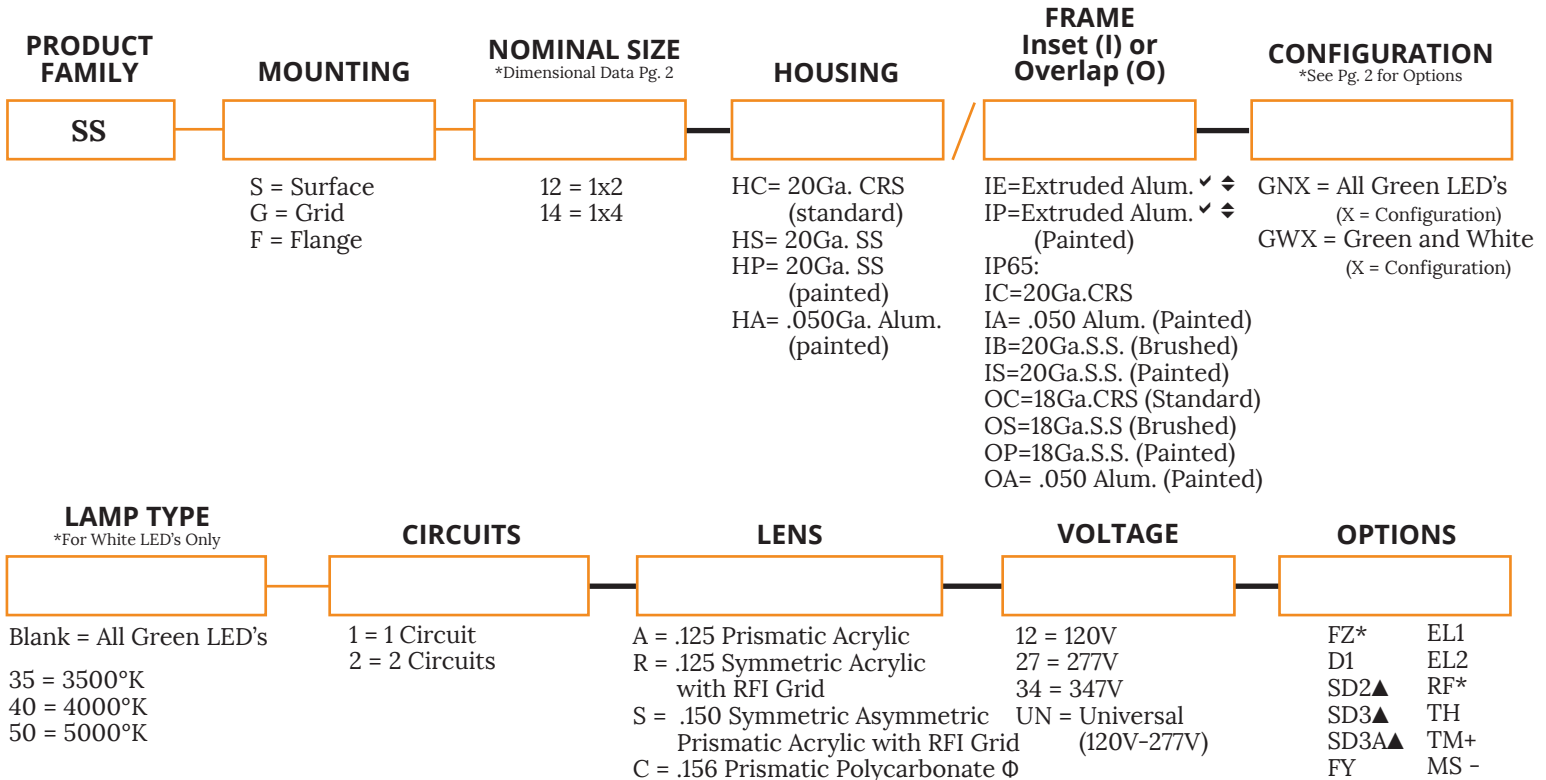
PRODUCT FAMILY

SS

MOUNTING

S = Surface
G = Grid
F = Flange

NOMINAL SIZE
*Dimensional Data Pg. 2

12 = 1x2
14 = 1x4

HOUSING

HC= 20Ga. CRS (standard)
HS= 20Ga. SS
HP= 20Ga. SS (painted)
HA= .050Ga. Alum. (painted)

/

FRAME
Inset (I) or Overlap (O)

IE=Extruded Alum. ✔ ◆
IP=Extruded Alum. ✔ ◆ (Painted)
IP65:
IC=20Ga.CRS
IA= .050 Alum. (Painted)
IB=20Ga.S.S. (Brushed)
IS=20Ga.S.S. (Painted)
OC=18Ga.CRS (Standard)
OS=18Ga.S.S (Brushed)
OP=18Ga.S.S. (Painted)
OA= .050 Alum. (Painted)

CONFIGURATION
*See Pg. 2 for Options

GNX = All Green LED's
(X = Configuration)
GWX = Green and White
(X = Configuration)

LAMP TYPE
*For White LED's Only

Blank = All Green LED's

35 = 3500°K
40 = 4000°K
50 = 5000°K

CIRCUITS

1 = 1 Circuit
2 = 2 Circuits

LENS

A = .125 Prismatic Acrylic
R = .125 Symmetric Acrylic with RFI Grid
S = .150 Symmetric Asymmetric Prismatic Acrylic with RFI Grid
C = .156 Prismatic Polycarbonate Φ

VOLTAGE

12 = 120V
27 = 277V
34 = 347V
UN = Universal (120V-277V)

OPTIONS

| | |
|---|---|
| FZ* | EL1 |
| D1 | EL2 |
| SD2▲ | RF* |
| SD3▲ | TH |
| SD3A▲ | TM+ |
| FY | MS - |